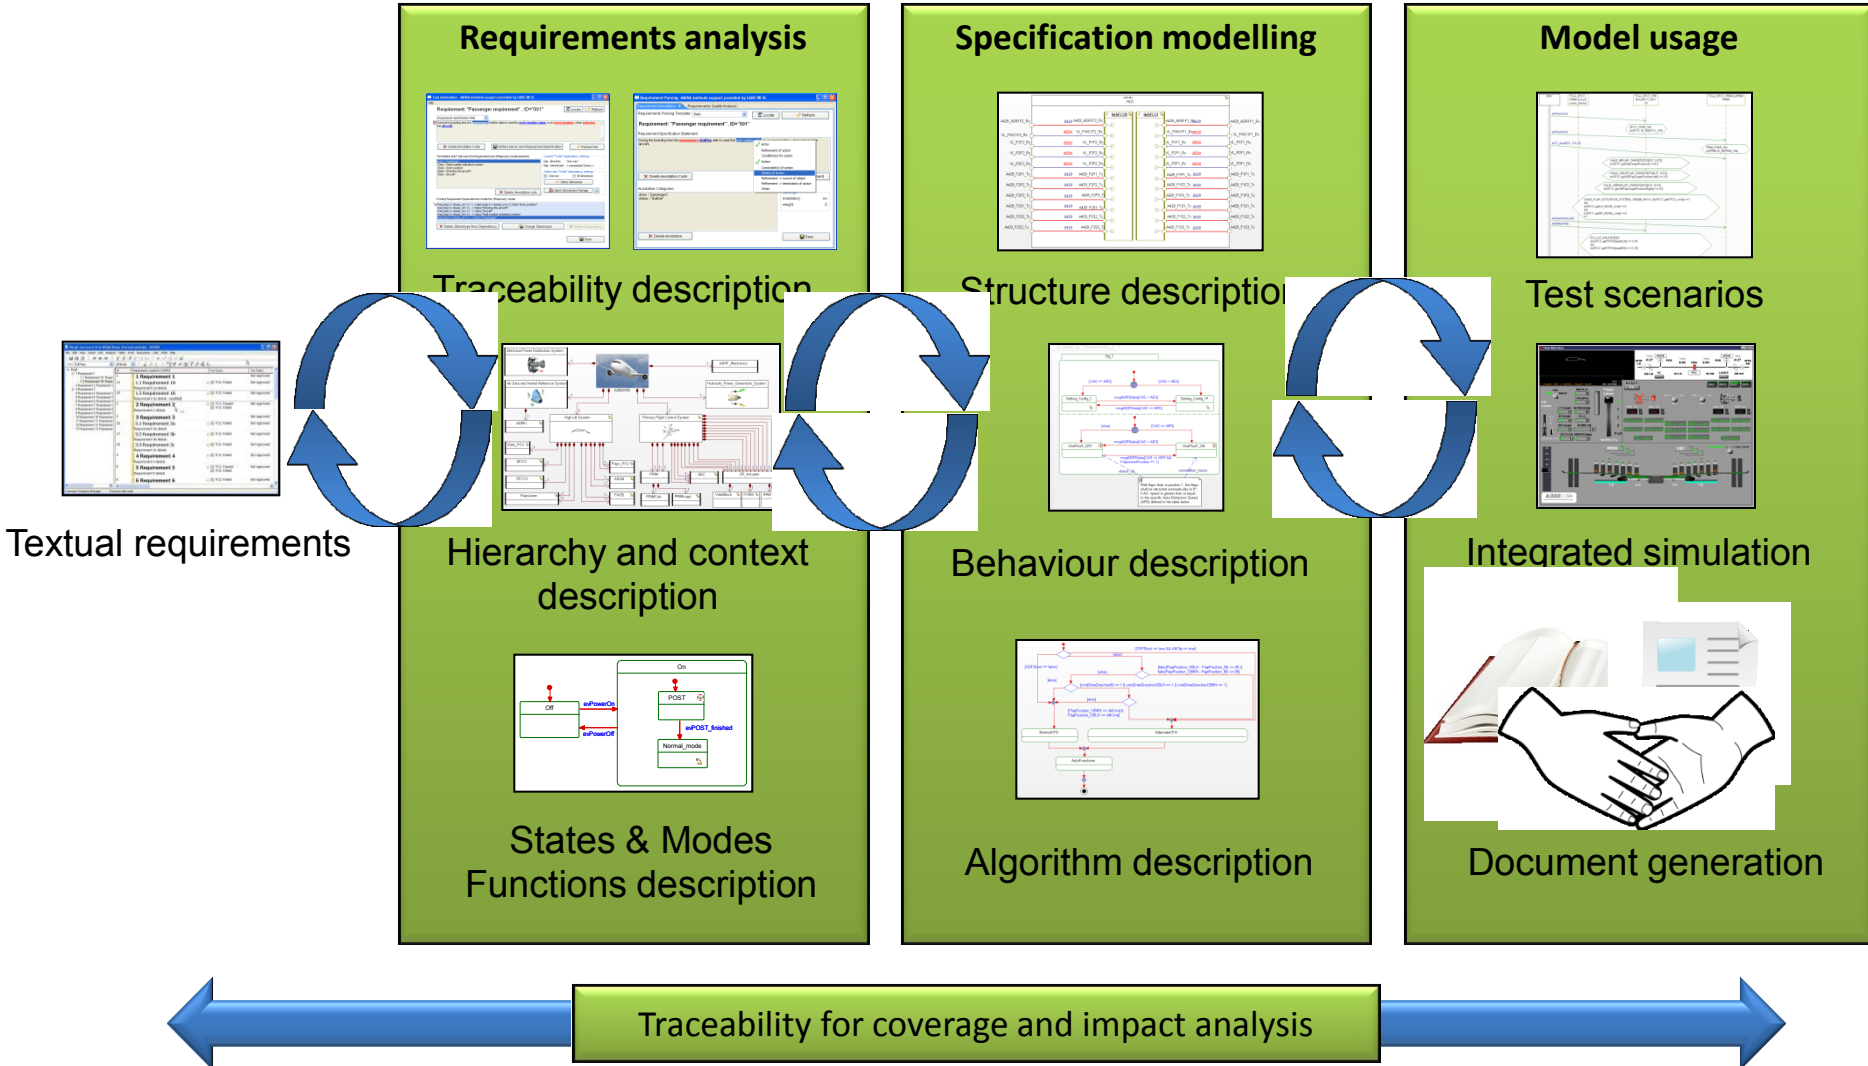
Requirements analysis

Traceability description

Hierarchy and context description

On

Off

evPowerOn

evPowerOff

POST

evPOST_finished

Normal_mode

States & Modes Functions description

Specification modelling

Structure description

Behaviour description

Algorithm description

Model usage

Test scenarios

Integrated simulation

Document generation

Textual requirements

Traceability for coverage and impact analysis